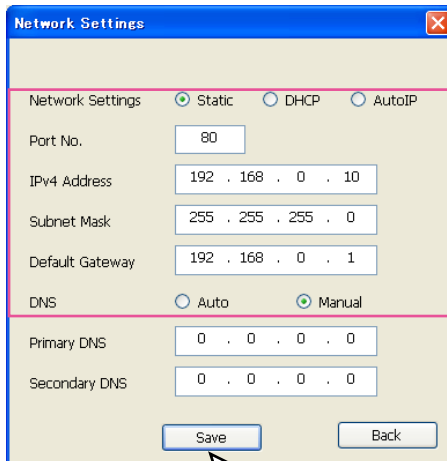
Network Settings

Network Settings Static DHCP AutoIP

Port No. 80

IPv4 Address 192 . 168 . 0 . 10

Subnet Mask 255 . 255 . 255 . 0

Default Gateway 192 . 168 . 0 . 1

DNS Auto Manual

Primary DNS 0 . 0 . 0 . 0

Secondary DNS 0 . 0 . 0 . 0

Save

Back